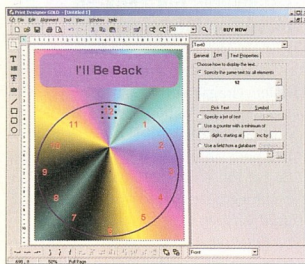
Print Designer GOLD - [Untitled 1]
File Edit Alignment Tool View Window Help
BUY NOW
I'll Be Back
11
12
1
10
2
9
3
8
4
7
5
6
Text0
General Text Text Properties
Choose how to display the text.
Specify the same text to all elements
12
Pick Text
Symbol
Specify a list of text
Use a counter with a minimum of
digits, starting at
inc by
Use a field from a database
Font
100%
Full Page